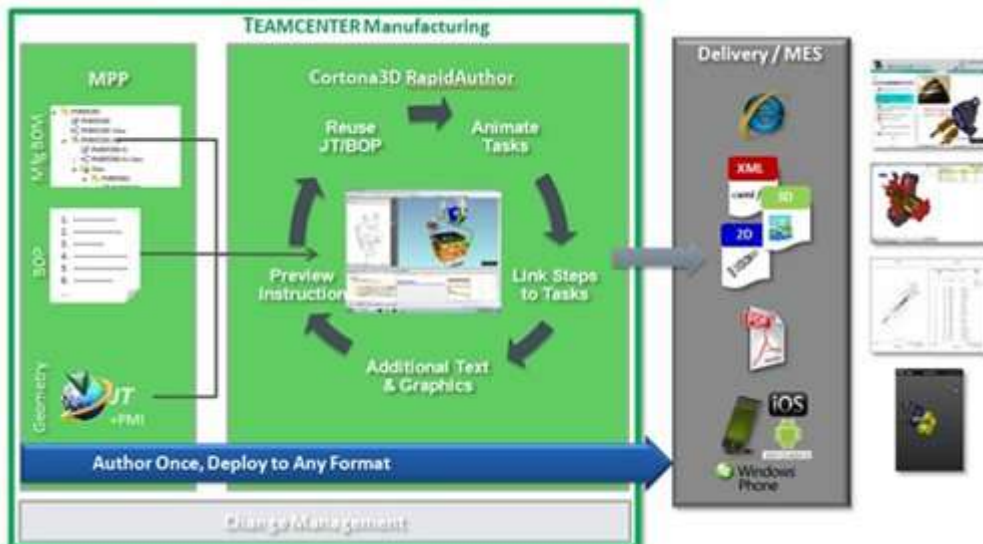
TEAMCENTER Manufacturing

MPP

Mfg BOM

BOP

Geometry

JT
+PMI

Cortona3D RapidAuthor

Reuse JT/BOP

Animate Tasks

Link Steps to Tasks

Additional Text & Graphics

Preview Instructions

Author Once, Deploy to Any Format

Change Management

Delivery / MES

XML

3D

2D

iOS

Windows Phone